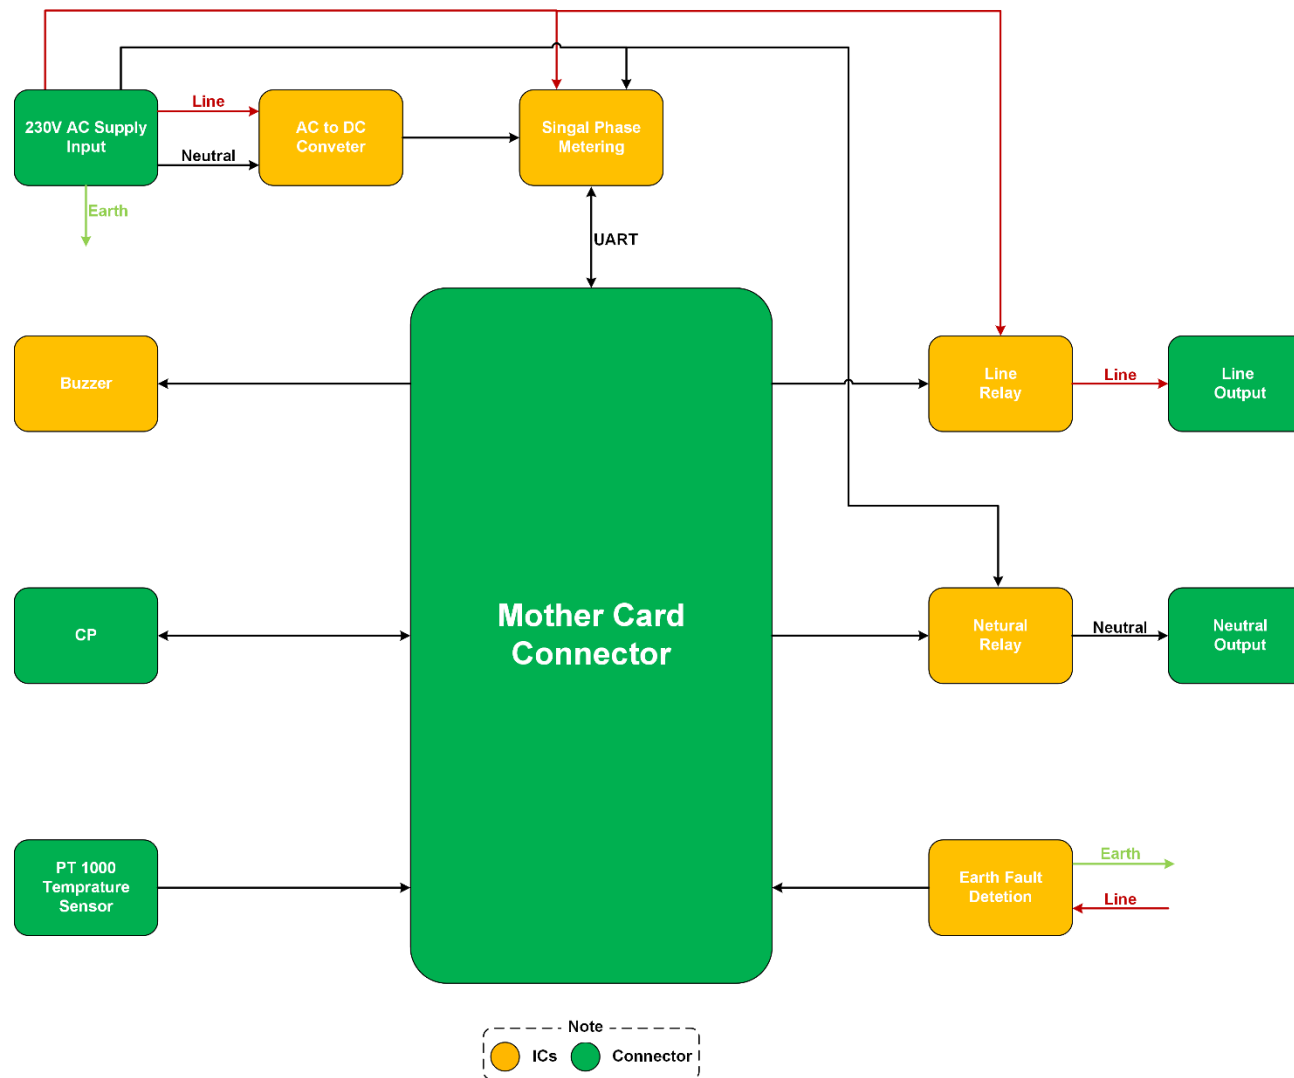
230V AC Supply Input

Line

Neutral

AC to DC Conveter

Singal Phase Metering

Earth

UART

Buzzer

Mother Card Connector

Line Relay

Line

Line Output

CP

Netural Relay

Neutral

Neutral Output

PT 1000 Temprature Sensor

Earth Fault Detetion

Earth

Line

Note

ICs

Connector